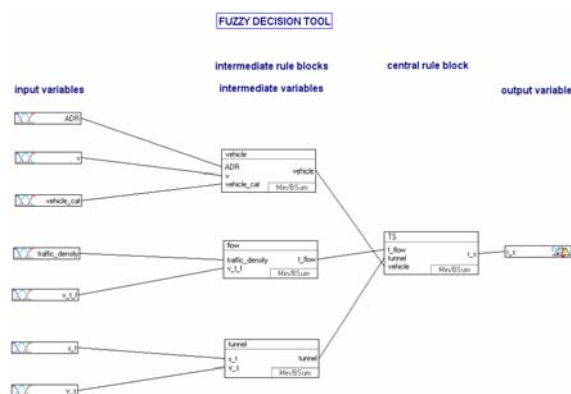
FUZZY DECISION TOOL

intermediate rule blocks

intermediate variables

central rule block

input variables

output variable

ADR

v

vehicle_cat

traffic_density

v_t_f

s_t

v_t

vehicle
ADR
v
vehicle_cat
vehicle
Min/BSum

flow
traffic_density
v_t_f
t_flow
Min/BSum

tunnel
s_t
v_t
tunnel
Min/BSum

TS
t_flow
tunnel
vehicle
t_s
Min/BSum

t_s